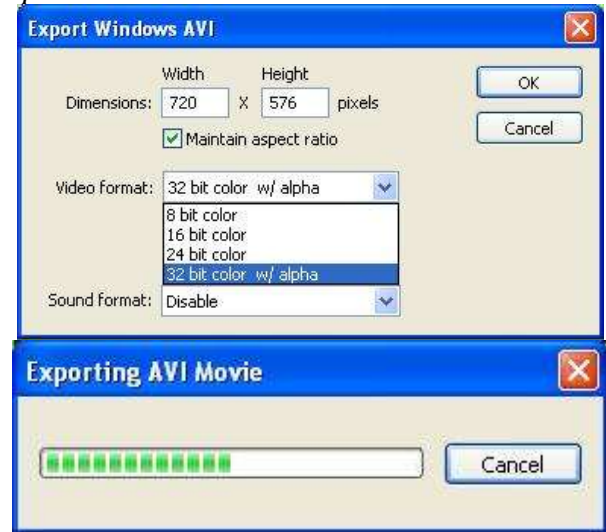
Export Windows AVI

Width Height

Dimensions: 720 X 576 pixels

Maintain aspect ratio

OK

Cancel

Video format: 32 bit color w/ alpha

8 bit color
16 bit color
24 bit color
32 bit color w/ alpha

Sound format: Disable

Exporting AVI Movie

Cancel